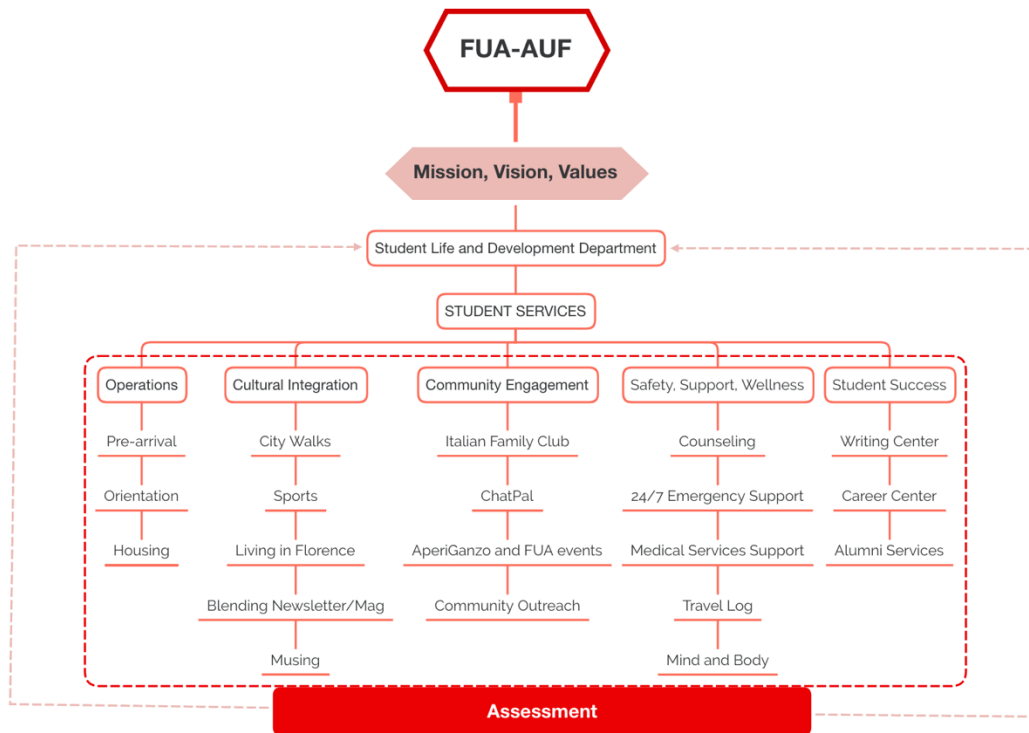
FUA-AUF

Mission, Vision, Values

Student Life and Development Department

STUDENT SERVICES

Operations
Pre-arrival
Orientation
Housing

Cultural Integration
City Walks
Sports
Living in Florence
Blending Newsletter/Mag
Musing

Community Engagement
Italian Family Club
ChatPal
AperiGanzo and FUA events
Community Outreach

Safety, Support, Wellness
Counseling
24/7 Emergency Support
Medical Services Support
Travel Log
Mind and Body

Student Success
Writing Center
Career Center
Alumni Services

Assessment